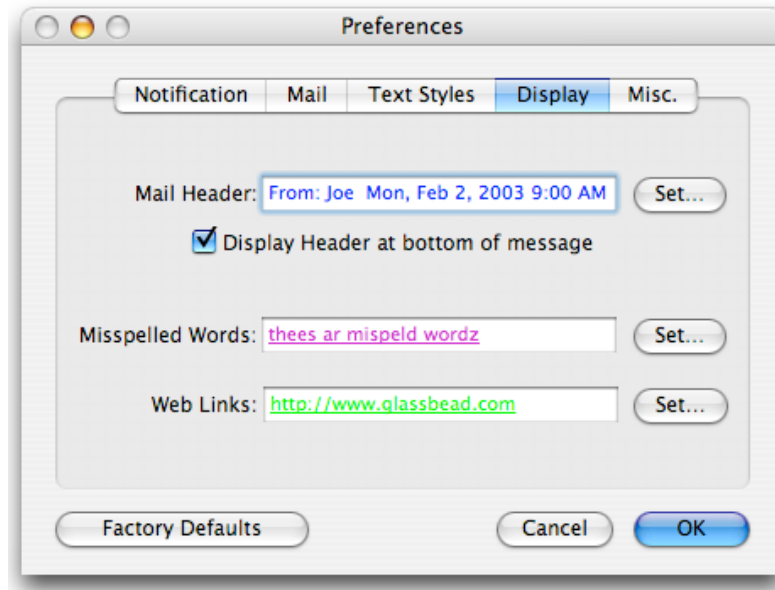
Preferences

Notification | Mail | Text Styles | Display | Misc.

Mail Header: From: Joe Mon, Feb 2, 2003 9:00 AM Set...

Display Header at bottom of message

Misspelled Words: thees ar mispeld wordz Set...

Web Links: http://www.glassbead.com Set...

Factory Defaults

Cancel OK